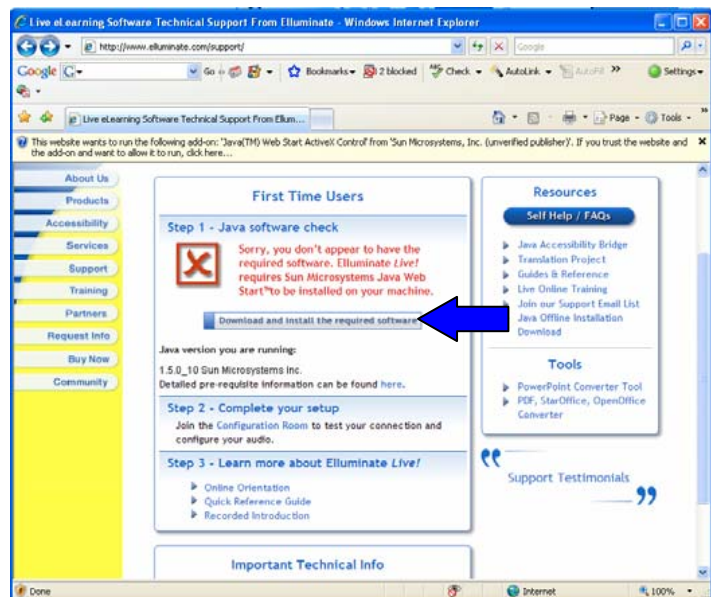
Live eLearning Software Technical Support From Elluminate - Windows Internet Explorer

http://www.elluminate.com/support/

Google

Google G- Go Bookmarks 2 blocked Check AutoLink AutoFill Settings

Live eLearning Software Technical Support From Ellum...

Page Tools

This website wants to run the following add-on: 'Java(TM) Web Start ActiveX Control' from 'Sun Microsystems, Inc. (unverified publisher)'. If you trust the website and the add-on and want to allow it to run, click here...

About Us
Products
Accessibility
Services
Support
Training
Partners
Request Info
Buy Now
Community

First Time Users

Step 1 - Java software check

Sorry, you don't appear to have the required software. Elluminate *Live!* requires Sun Microsystems Java Web Start™ to be installed on your machine.

Download and install the required software

Java version you are running:

1.5.0_10 Sun Microsystems Inc.
Detailed pre-requisite information can be found here.

Step 2 - Complete your setup

Join the Configuration Room to test your connection and configure your audio.

Step 3 - Learn more about Elluminate *Live!*

Online Orientation
Quick Reference Guide
Recorded Introduction

Important Technical Info

Resources

Self Help / FAQs

Java Accessibility Bridge
Translation Project
Guides & Reference
Live Online Training
Join our Support Email List
Java Offline Installation Download

Tools

PowerPoint Converter Tool
PDF, StarOffice, OpenOffice Converter

Support Testimonials

Done

Internet

100%